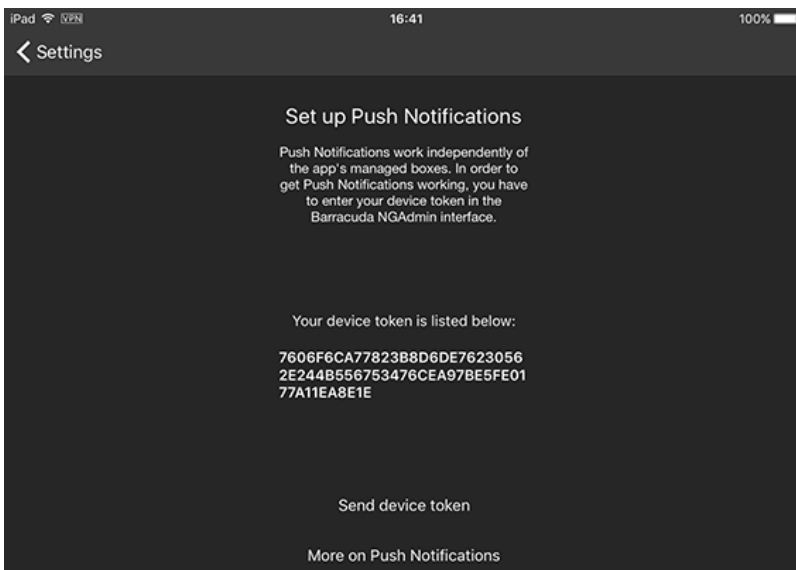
iPad VPN 16:41 100%

Settings

Set up Push Notifications

Push Notifications work independently of the app's managed boxes. In order to get Push Notifications working, you have to enter your device token in the Barracuda NGAdmin interface.

Your device token is listed below:

7606F6CA77823B8D6DE7623056
2E244B556753476CEA97BE5FE01
77A11EA8E1E

Send device token

More on Push Notifications